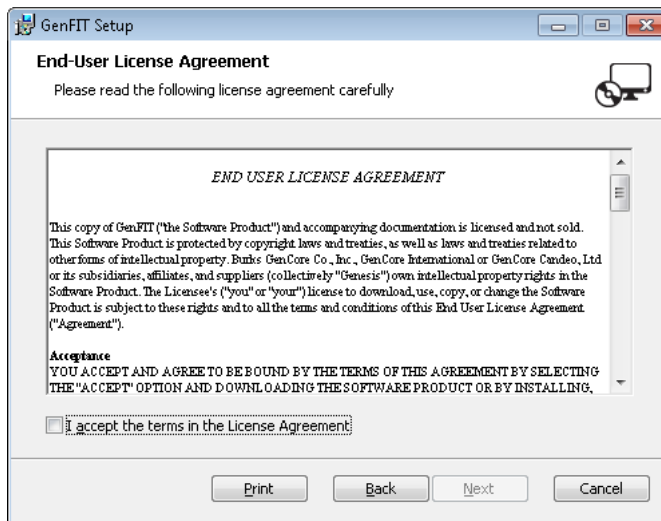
GenFIT Setup

End-User License Agreement

Please read the following license agreement carefully

END USER LICENSE AGREEMENT

This copy of GenFIT ("the Software Product") and accompanying documentation is licensed and not sold. This Software Product is protected by copyright laws and treaties, as well as laws and treaties related to other forms of intellectual property. Burks GenCore Co., Inc., GenCore International or GenCore Candeo, Ltd or its subsidiaries, affiliates, and suppliers (collectively "Genesis") own intellectual property rights in the Software Product. The Licensee's ("you" or "your") license to download, use, copy, or change the Software Product is subject to these rights and to all the terms and conditions of this End User License Agreement ("Agreement").

Acceptance
YOU ACCEPT AND AGREE TO BE BOUND BY THE TERMS OF THIS AGREEMENT BY SELECTING THE "ACCEPT" OPTION AND DOWNLOADING THE SOFTWARE PRODUCT OR BY INSTALLING,

I accept the terms in the License Agreement

Print Back Next Cancel